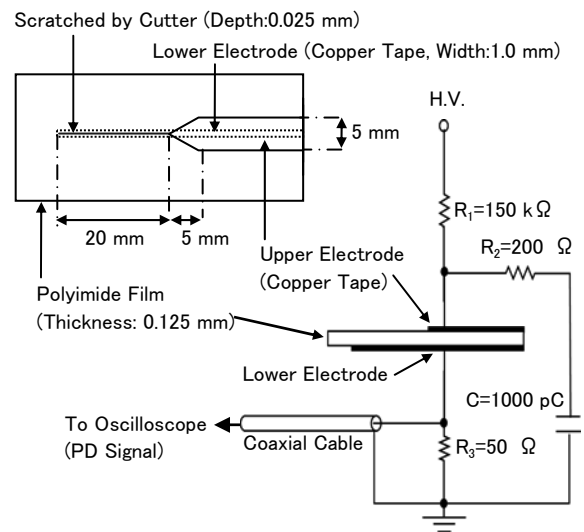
Scratched by Cutter (Depth:0.025 mm)

Lower Electrode (Copper Tape, Width:1.0 mm)

H.V.

5 mm

$R_1$=150 kΩ

20 mm

5 mm

Upper Electrode (Copper Tape)

$R_2$=200 Ω

Polyimide Film (Thickness: 0.125 mm)

Lower Electrode

C=1000 pC

To Oscilloscope (PD Signal)

Coaxial Cable

$R_3$=50 Ω